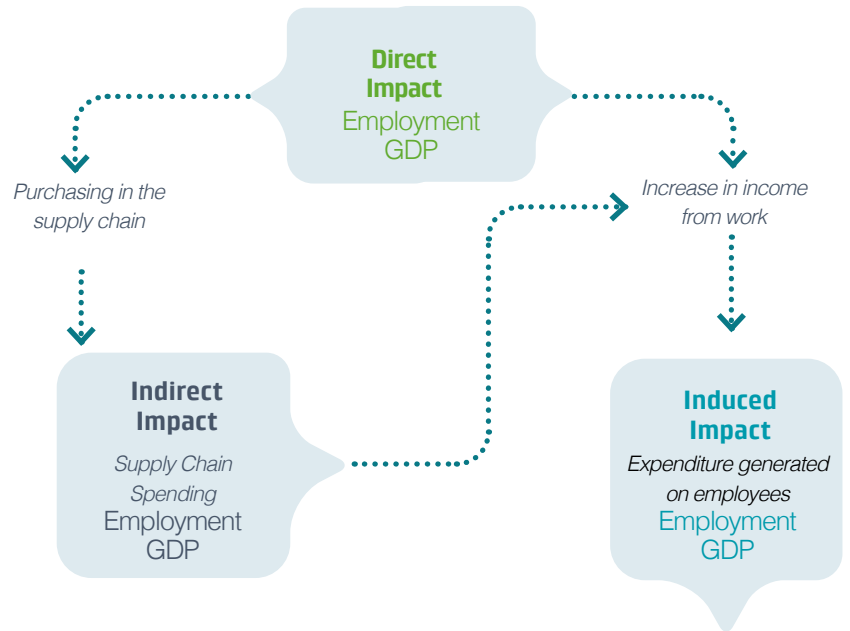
Direct Impact
Employment
GDP

Purchasing in the supply chain

Increase in income from work

Indirect Impact
Supply Chain Spending
Employment
GDP

Induced Impact
Expenditure generated on employees
Employment
GDP